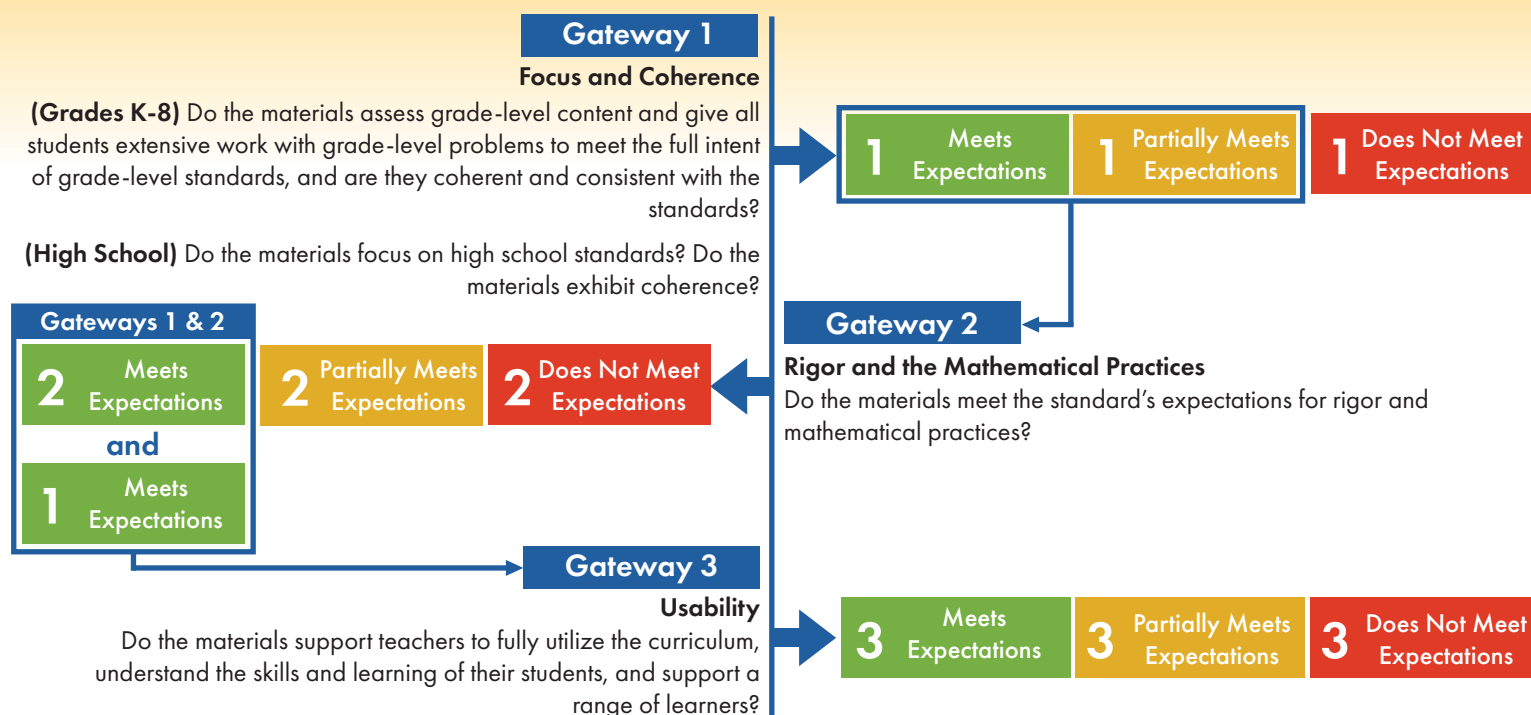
Gateway 1

Focus and Coherence

(Grades K-8) Do the materials assess grade-level content and give all students extensive work with grade-level problems to meet the full intent of grade-level standards, and are they coherent and consistent with the standards?

(High School) Do the materials focus on high school standards? Do the materials exhibit coherence?

1 Meets Expectations

1 Partially Meets Expectations

1 Does Not Meet Expectations

Gateway 2

Rigor and the Mathematical Practices

Do the materials meet the standard's expectations for rigor and mathematical practices?

Gateways 1 & 2

2 Meets Expectations

and

1 Meets Expectations

2 Partially Meets Expectations

2 Does Not Meet Expectations

Gateway 3

Usability

Do the materials support teachers to fully utilize the curriculum, understand the skills and learning of their students, and support a range of learners?

3 Meets Expectations

3 Partially Meets Expectations

3 Does Not Meet Expectations